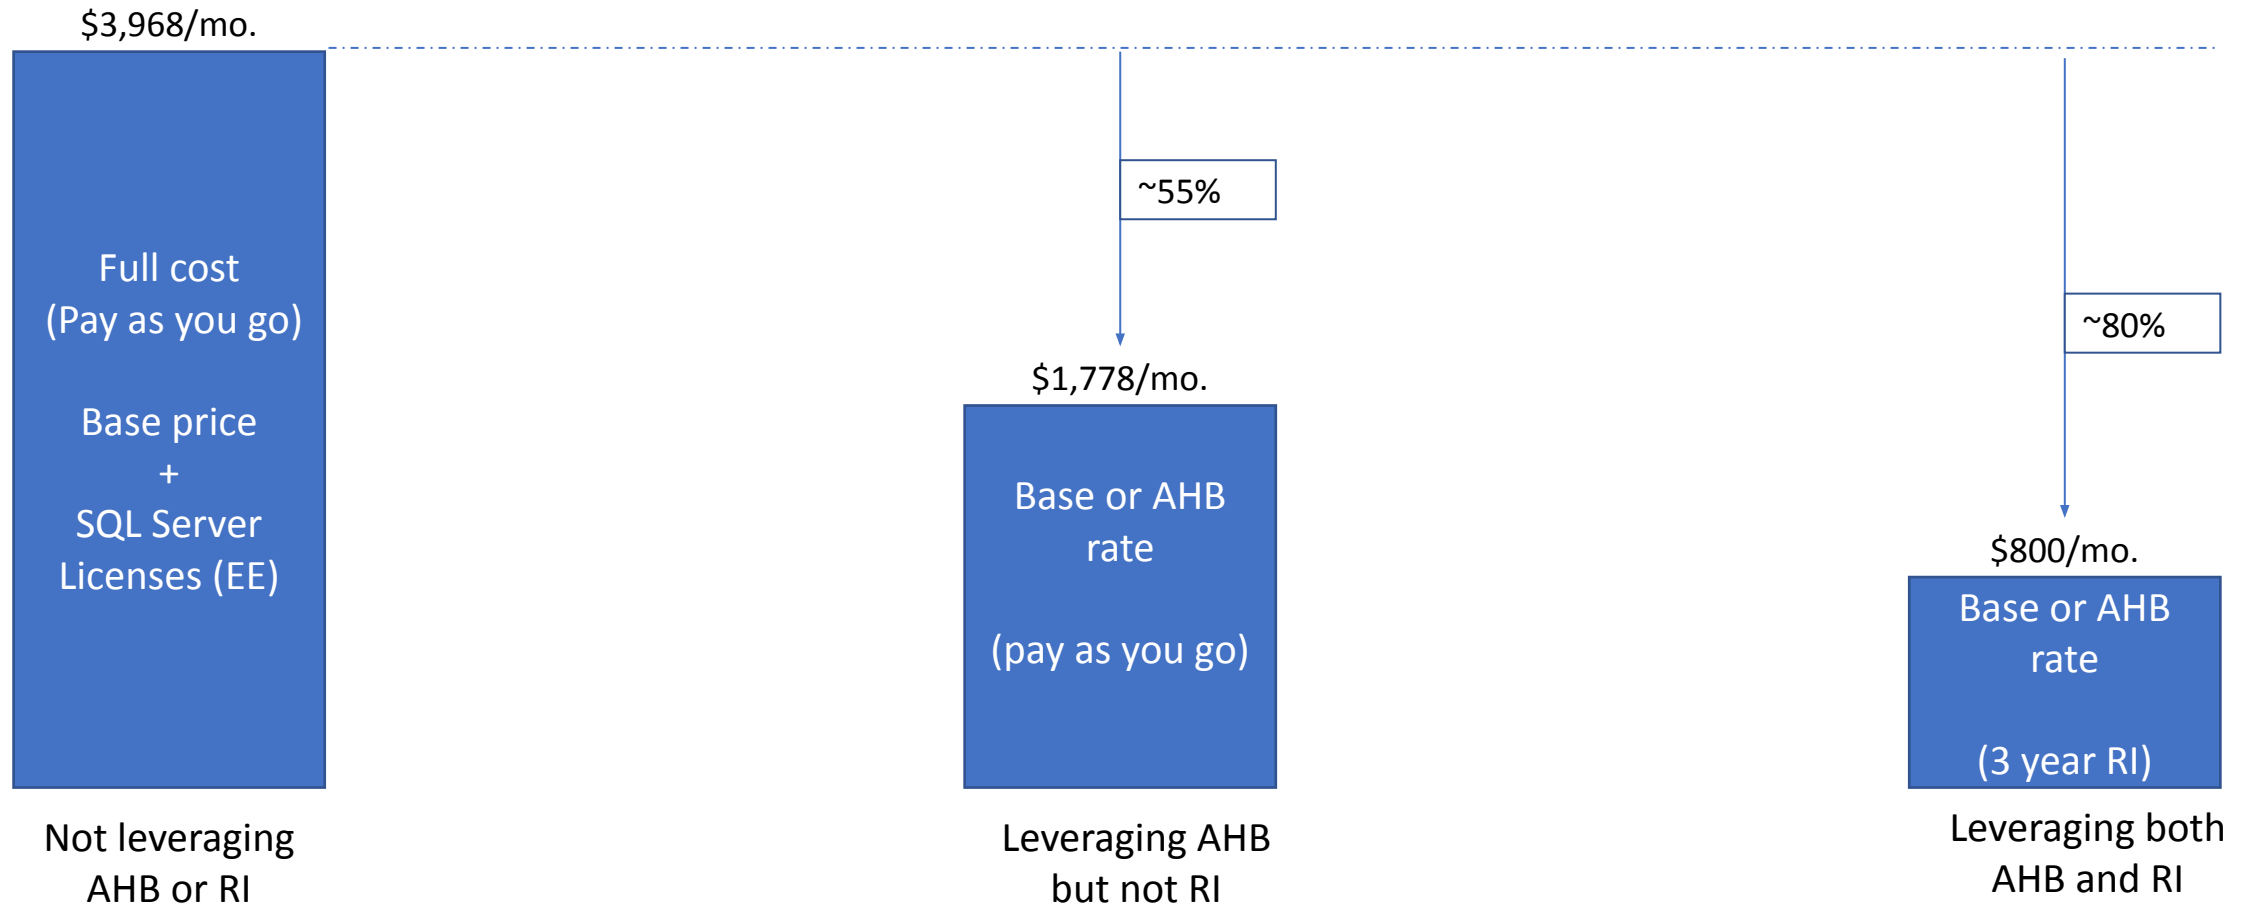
$3,968/mo.

Full cost
(Pay as you go)

Base price
+
SQL Server
Licenses (EE)

Not leveraging AHB or RI

~55%

$1,778/mo.

Base or AHB rate

(pay as you go)

Leveraging AHB but not RI

~80%

$800/mo.

Base or AHB rate

(3 year RI)

Leveraging both AHB and RI